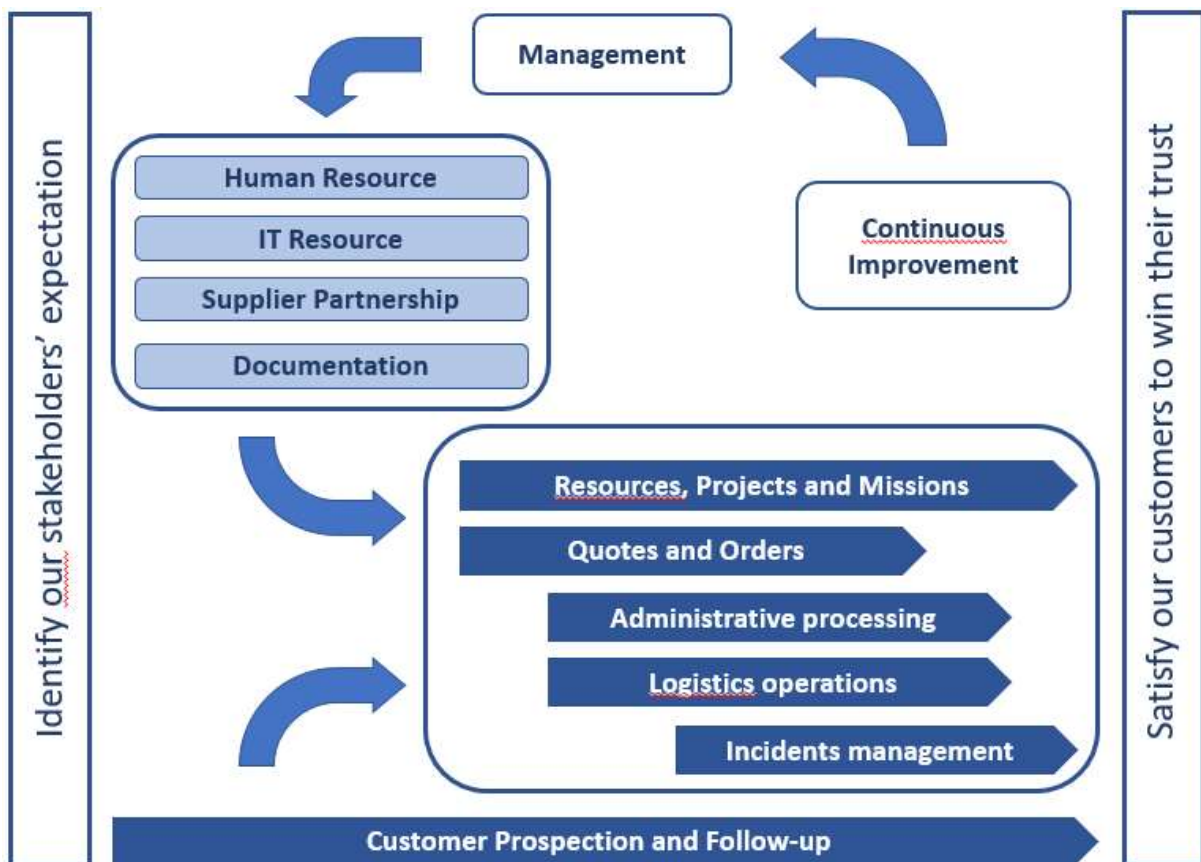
Identify our stakeholders' expectation

Management

Human Resource

IT Resource

Supplier Partnership

Documentation

Continuous Improvement

Resources, Projects and Missions

Quotes and Orders

Administrative processing

Logistics operations

Incidents management

Customer Prospection and Follow-up

Satisfy our customers to win their trust